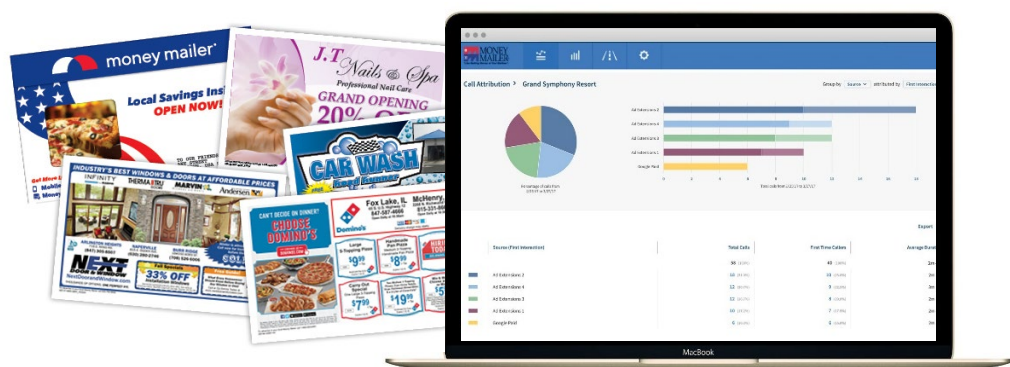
money mailer

Local Savings Insi
OPEN NOW!

J.T Nails & Spa
Professional Nail Care
GRAND OPENING
20% OF

CAR WASH

INDUSTRY'S BEST WINDOWS & DOORS AT AFFORDABLE PRICES
INFINITY
MARVIN
Andersen

NEXT
33% OFF
Installation

CAN'T DECIDE ON DINNER?
CHOOSE DOMINO'S
Domino's
Fox Lake, IL
McHenry
847-587-4600
815-331-
$9.99
$8.99
$5
$19.99

MONEY MAILER

Call Attribution › Grand Symphony Resort

Group by: Source attributed by: First interaction

Ad Extensions 2
Ad Extensions 4
Ad Extensions 3
Ad Extensions 1
Google Paid

Source (First Interaction)
Total Calls
First Time Callers
Average Durat

Ad Extensions 2
Ad Extensions 4
Ad Extensions 3
Ad Extensions 1
Google Paid

Export

MacBook